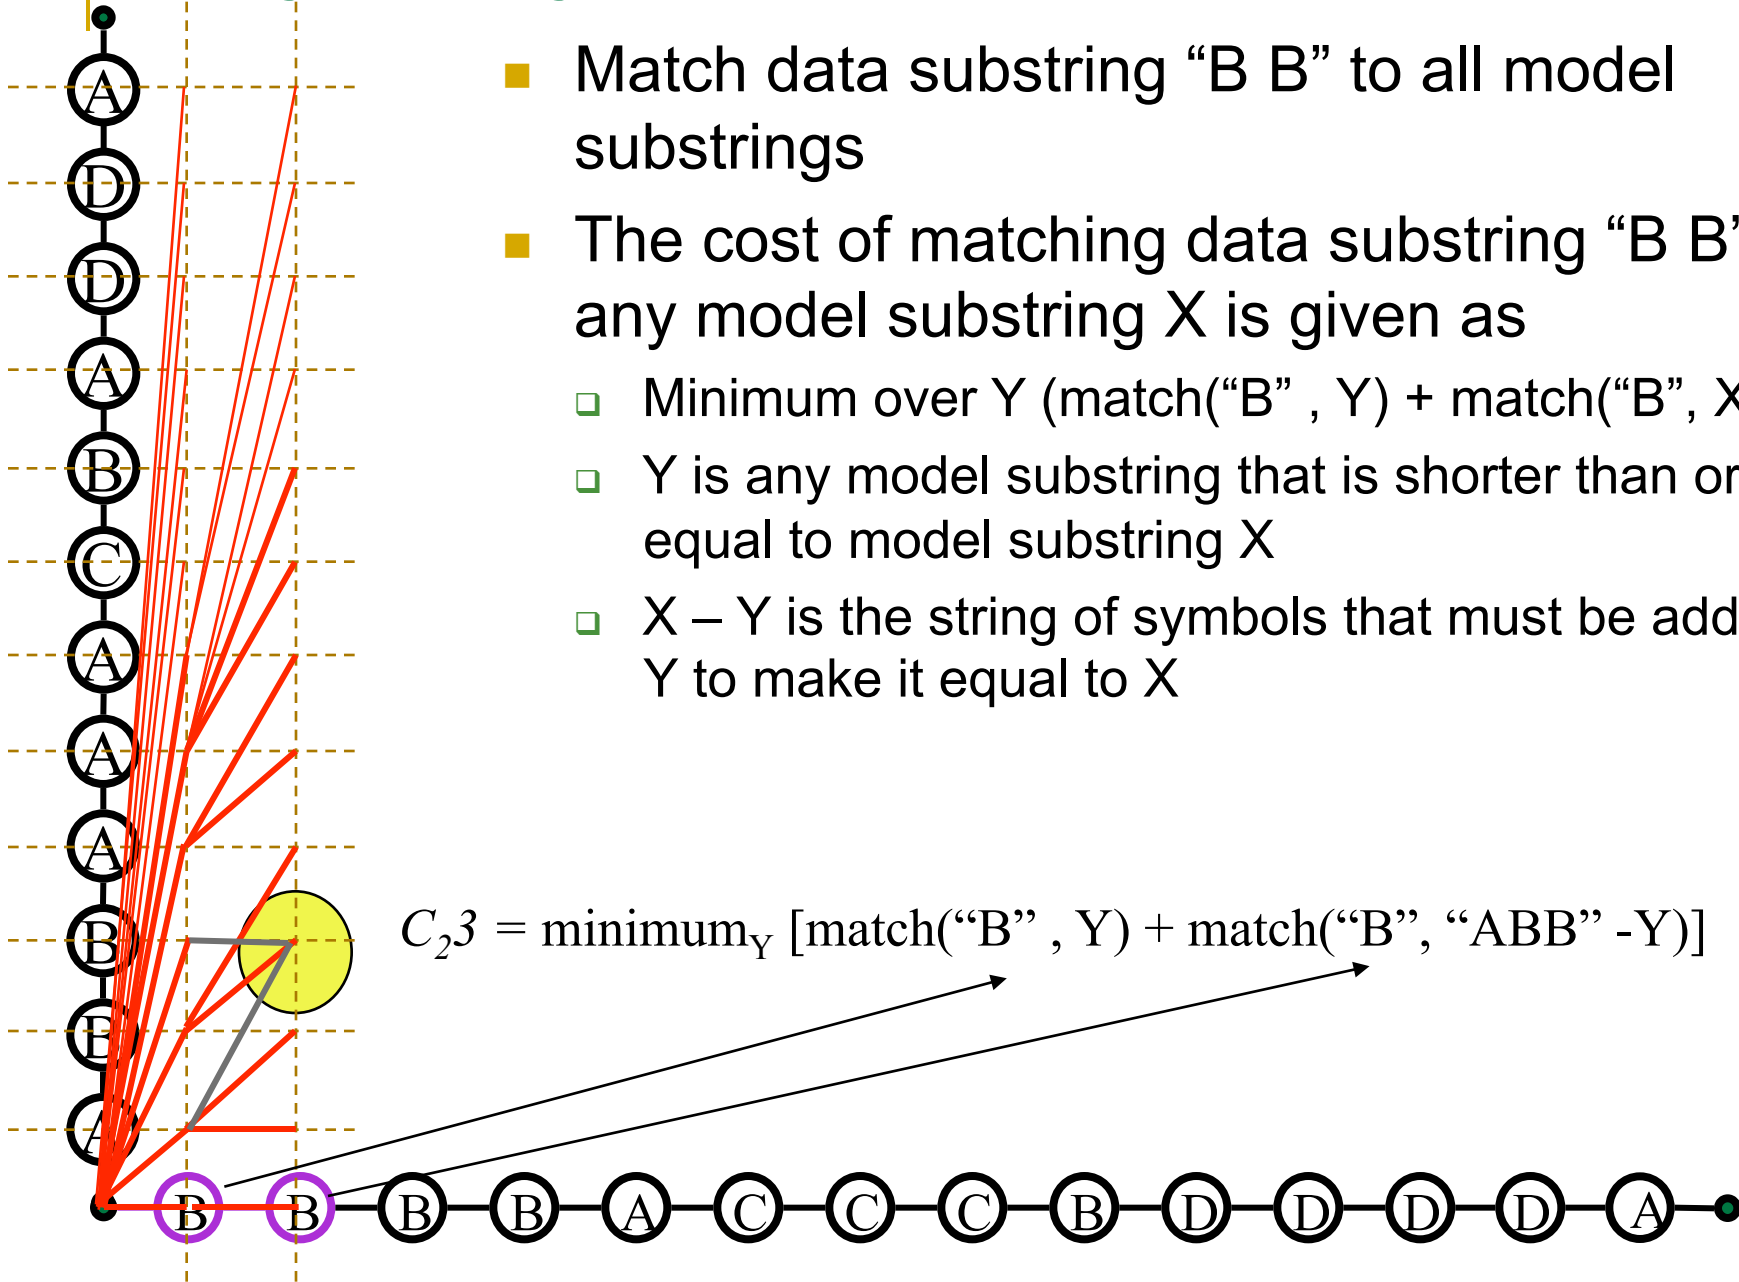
Match data substring “B B” to all model substrings

The cost of matching data substring “B B’ any model substring X is given as

Minimum over Y (match(“B” , Y) + match(“B”, X

Y is any model substring that is shorter than or equal to model substring X

X – Y is the string of symbols that must be add Y to make it equal to X

A
D
D
A
B
C
A
A
A
B
B
A

$C_2 3$ = minimum$_Y$ [match(“B” , Y) + match(“B”, “ABB” -Y)]

B B B B A C C C B D D D D A